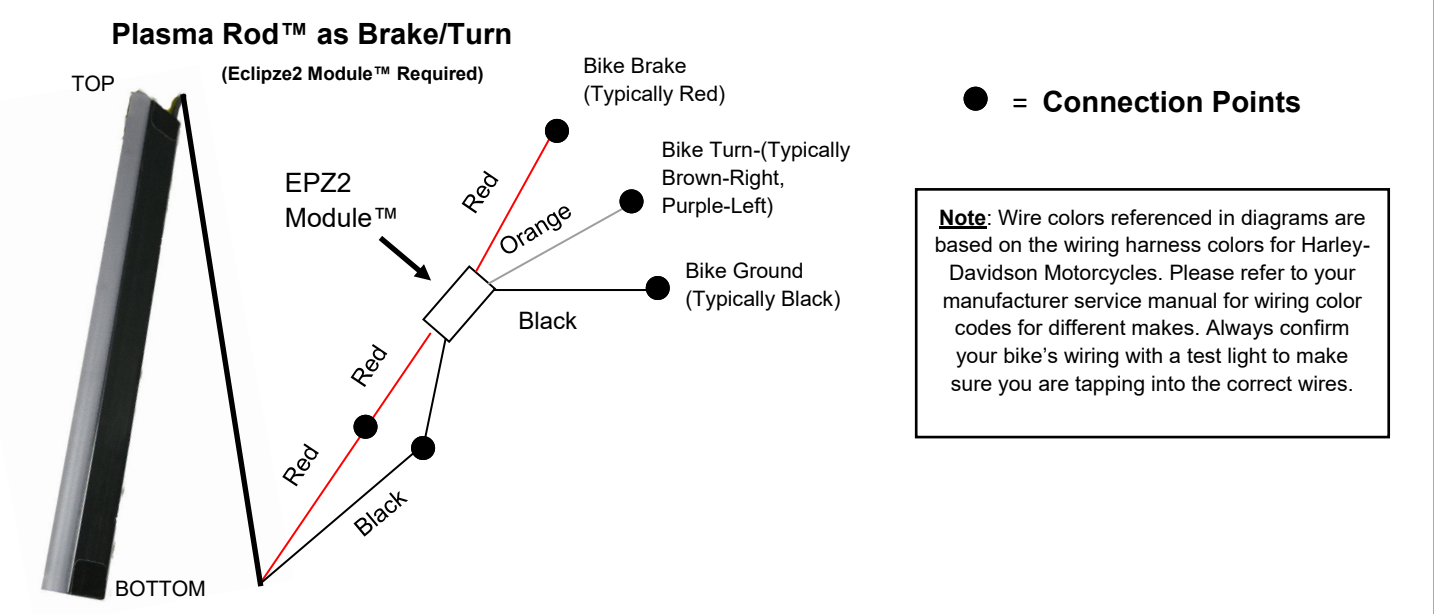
Plasma Rod™ as Brake/Turn

(Eclipze2 Module™ Required)

TOP

Bike Brake
(Typically Red)

Bike Turn-(Typically Brown-Right, Purple-Left)

EPZ2
Module™

Red

Orange

Bike Ground
(Typically Black)

Black

Red

Red

Black

BOTTOM

= Connection Points

Note: Wire colors referenced in diagrams are based on the wiring harness colors for Harley-Davidson Motorcycles. Please refer to your manufacturer service manual for wiring color codes for different makes. Always confirm your bike's wiring with a test light to make sure you are tapping into the correct wires.